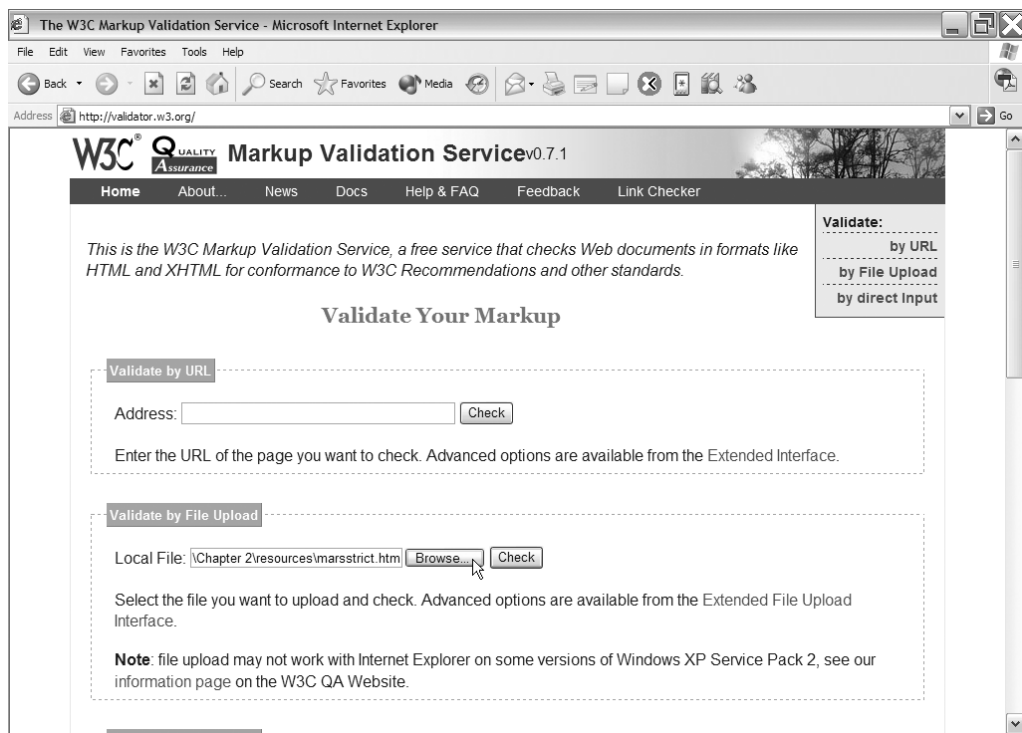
The W3C Markup Validation Service - Microsoft Internet Explorer

File Edit View Favorites Tools Help

Back Search Favorites Media

Address http://validator.w3.org/ Go

W3C® Quality Assurance Markup Validation Service v0.7.1

Home About... News Docs Help & FAQ Feedback Link Checker

Validate:
by URL
by File Upload
by direct Input

*This is the W3C Markup Validation Service, a free service that checks Web documents in formats like HTML and XHTML for conformance to W3C Recommendations and other standards.*

Validate Your Markup

Validate by URL

Address: Check

Enter the URL of the page you want to check. Advanced options are available from the Extended Interface.

Validate by File Upload

Local File: \Chapter 2\resources\marsstrict.htm Browse... Check

Select the file you want to upload and check. Advanced options are available from the Extended File Upload Interface.

**Note**: file upload may not work with Internet Explorer on some versions of Windows XP Service Pack 2, see our information page on the W3C QA Website.